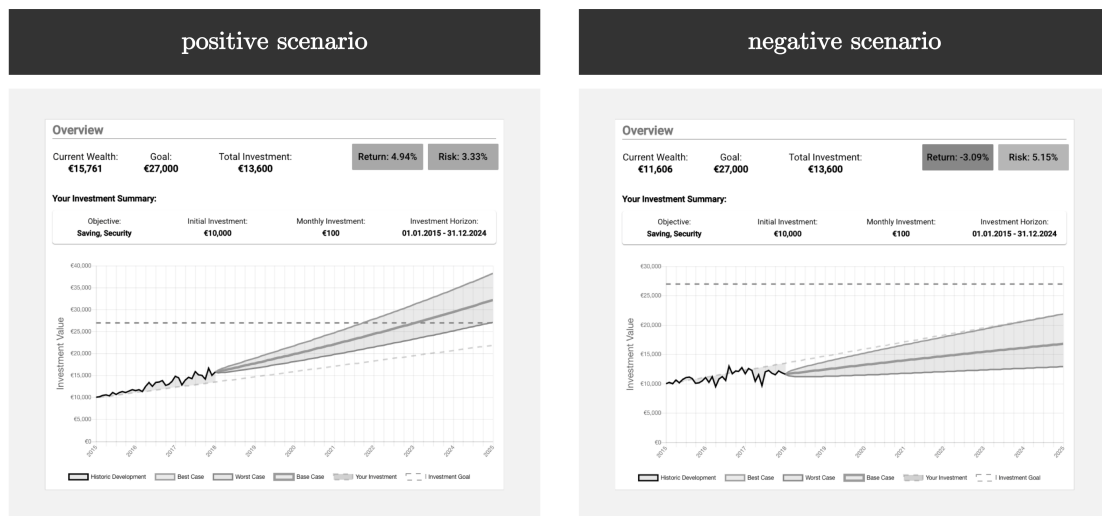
positive scenario

Overview

Current Wealth: €15,761 Goal: €27,000 Total Investment: €13,600

Return: 4.94% Risk: 3.33%

Your Investment Summary:

| Objective: | Initial Investment: | Monthly Investment: | Investment Horizon: |
|---|---|---|---|
| Saving, Security | €10,000 | €100 | 01.01.2015 - 31.12.2024 |

€40,000
€35,000
€30,000
€25,000
€20,000
€15,000
€10,000
€5,000
€0

Investment Value

2015 2016 2017 2018 2019 2020 2021 2022 2023 2024 2025

Historic Development Best Case Worst Case Base Case Your Investment Investment Goal

negative scenario

Overview

Current Wealth: €11,606 Goal: €27,000 Total Investment: €13,600

Return: -3.09% Risk: 5.15%

Your Investment Summary:

| Objective: | Initial Investment: | Monthly Investment: | Investment Horizon: |
|---|---|---|---|
| Saving, Security | €10,000 | €100 | 01.01.2015 - 31.12.2024 |

€30,000
€25,000
€20,000
€15,000
€10,000
€5,000
€0

Investment Value

2015 2016 2017 2018 2019 2020 2021 2022 2023 2024 2025

Historic Development Best Case Worst Case Base Case Your Investment Investment Goal